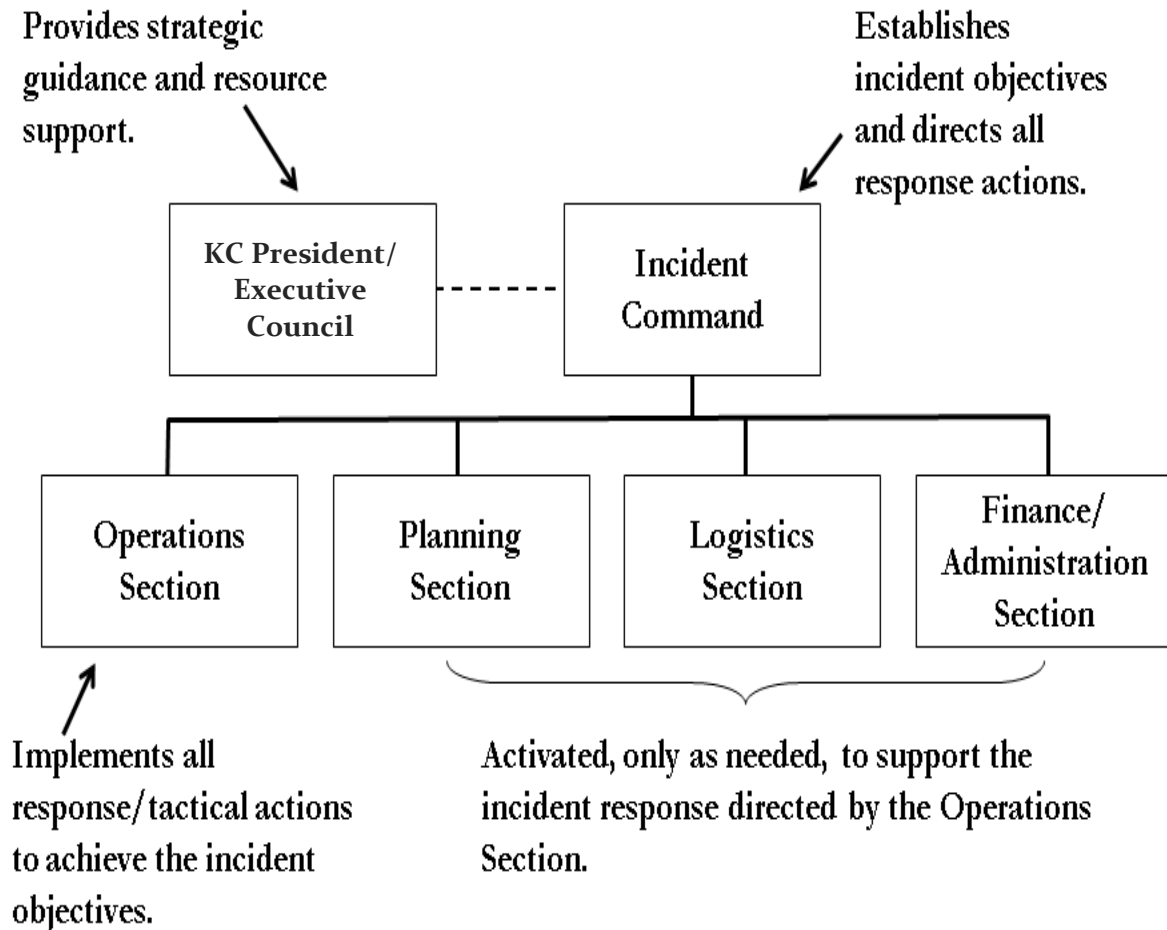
Provides strategic guidance and resource support.

Establishes incident objectives and directs all response actions.

KC President/ Executive Council

Incident Command

Operations Section

Planning Section

Logistics Section

Finance/ Administration Section

Implements all response/tactical actions to achieve the incident objectives.

Activated, only as needed, to support the incident response directed by the Operations Section.